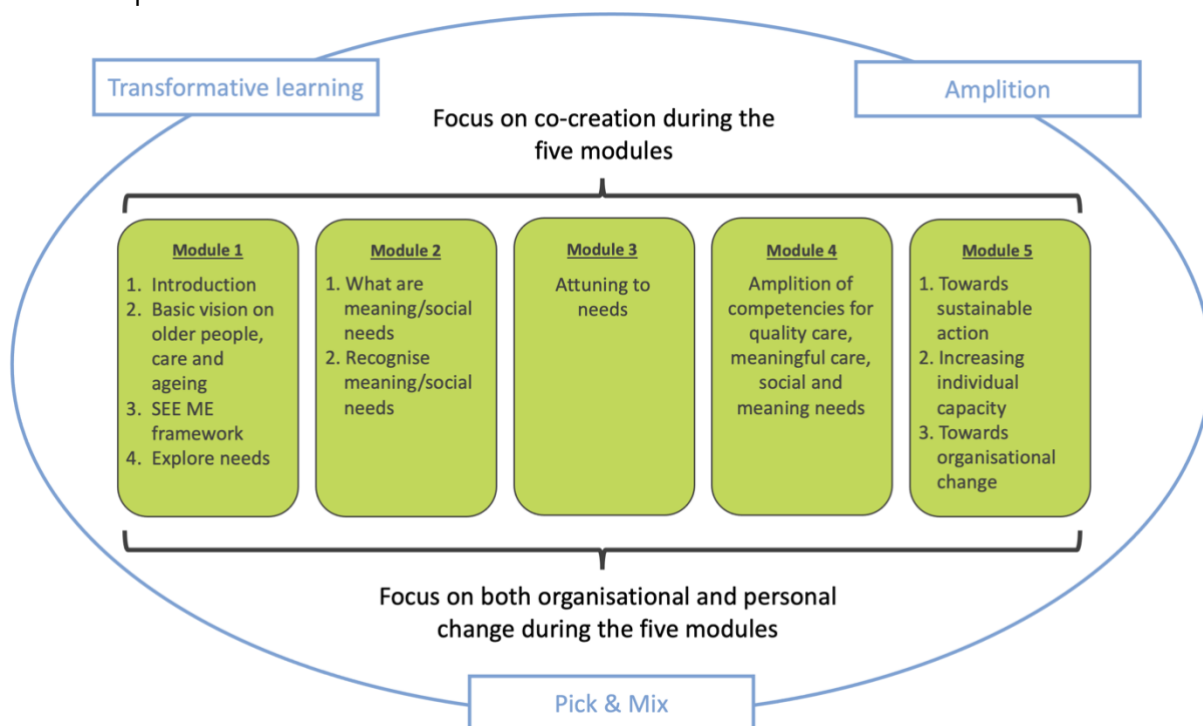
Transformative learning

Amplition

Focus on co-creation during the five modules

Module 1
1. Introduction
2. Basic vision on older people, care and ageing
3. SEE ME framework
4. Explore needs

Module 2
1. What are meaning/social needs
2. Recognise meaning/social needs

Module 3
Attuning to needs

Module 4
Amplition of competencies for quality care, meaningful care, social and meaning needs

Module 5
1. Towards sustainable action
2. Increasing individual capacity
3. Towards organisational change

Focus on both organisational and personal change during the five modules

Pick & Mix